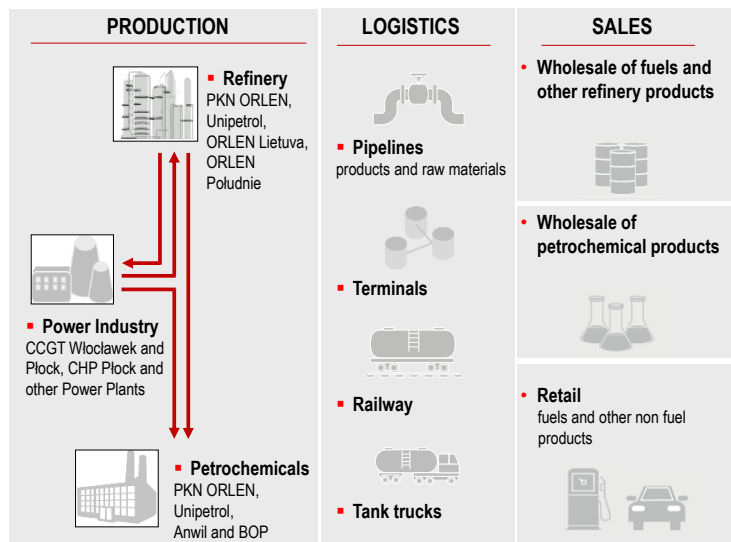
PRODUCTION

Refinery
PKN ORLEN, Unipetrol, ORLEN Lietuva, ORLEN Południe

Power Industry
CCGT Włocławek and Płock, CHP Płock and other Power Plants

Petrochemicals
PKN ORLEN, Unipetrol, Anwil and BOP

LOGISTICS

Pipelines
products and raw materials

Terminals

Railway

Tank trucks

SALES

Wholesale of fuels and other refinery products

Wholesale of petrochemical products

Retail
fuels and other non fuel products